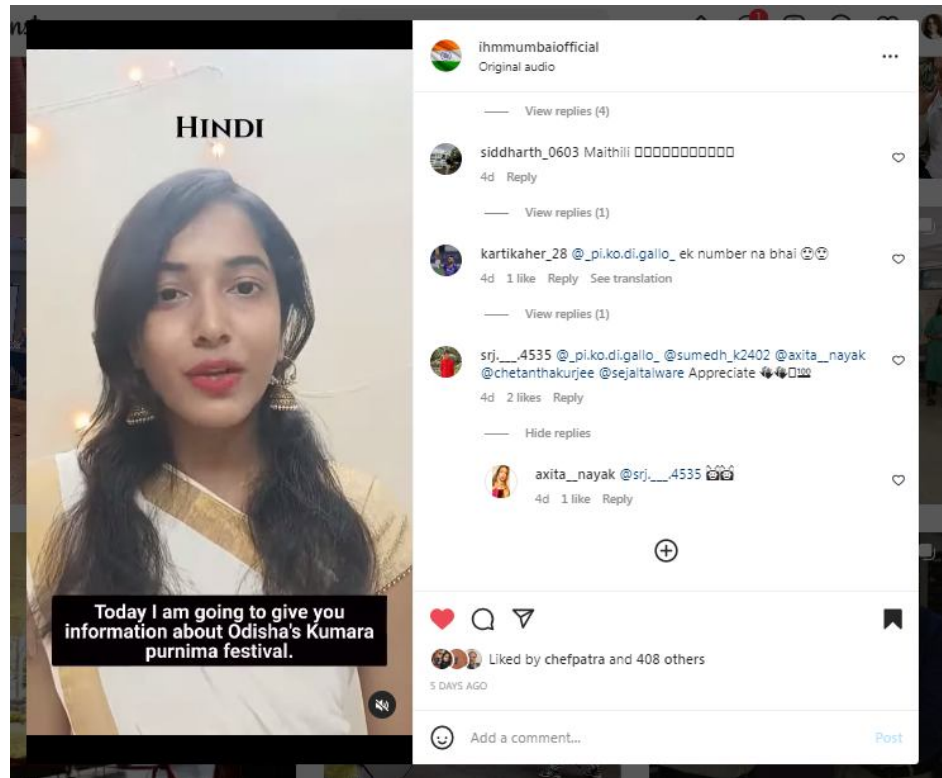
HINDI

Today I am going to give you information about Odisha's Kumara purnima festival.

ihmmumbaiofficial
Original audio

View replies (4)

siddharth_0603 Maithili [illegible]
4d Reply

View replies (1)

kartikaher_28 @_pi.ko.di.gallo_ ek number na bhai 😍😍
4d 1 like Reply See translation

View replies (1)

srj.___.4535 @_pi.ko.di.gallo_ @sumedh_k2402 @axita__nayak @chetanthakurjee @sejaltalware Appreciate 👏👏💯
4d 2 likes Reply

Hide replies

axita__nayak @srj.___.4535 🥹🥹
4d 1 like Reply

Liked by chefpatra and 408 others
5 DAYS AGO

Add a comment...
Post